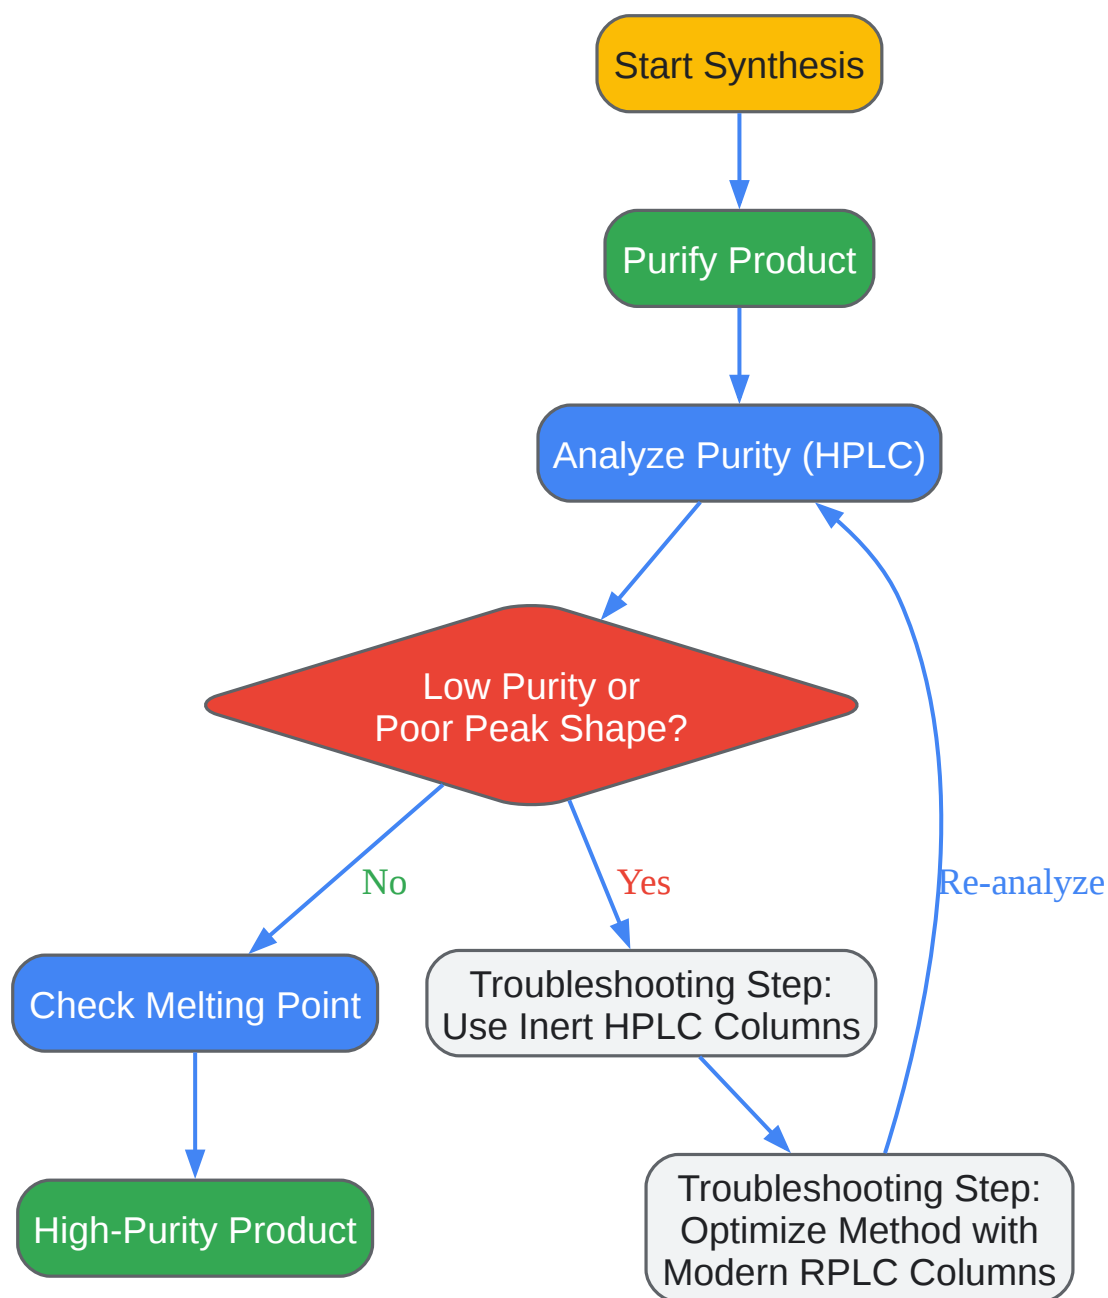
Start Synthesis

Purify Product

Analyze Purity (HPLC)

Low Purity or
Poor Peak Shape?

No

Yes

Re-analyze

Check Melting Point

Troubleshooting Step:
Use Inert HPLC Columns

High-Purity Product

Troubleshooting Step:
Optimize Method with
Modern RPLC Columns